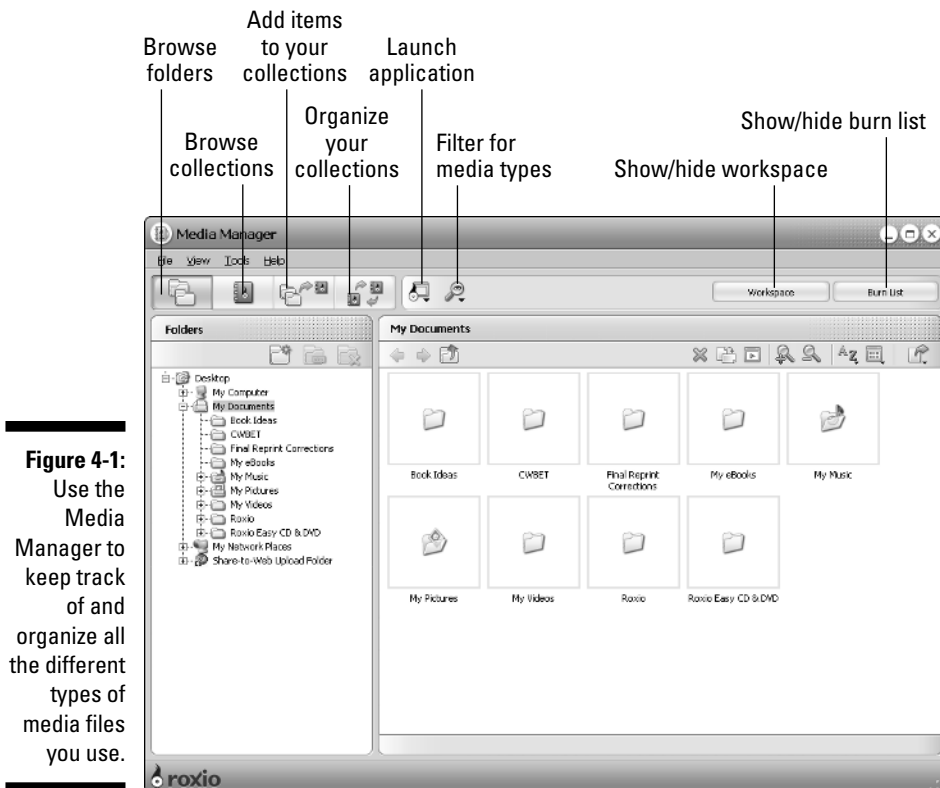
Browse folders

Add items to your collections

Launch application

Browse collections

Organize your collections

Filter for media types

Show/hide burn list

Show/hide workspace

Media Manager

File View Tools Help

Workspace

Burn List

Folders

My Documents

Desktop
My Computer
My Documents
Book Ideas
CWBET
Final Reprint Corrections
My eBooks
My Music
My Pictures
My Videos
Roxio
Roxio Easy CD & DVD
My Network Places
Share-to-Web Upload Folder

Book Ideas

CWBET

Final Reprint Corrections

My eBooks

My Music

My Pictures

My Videos

Roxio

Roxio Easy CD & DVD

roxio

**Figure 4-1:** Use the Media Manager to keep track of and organize all the different types of media files you use.